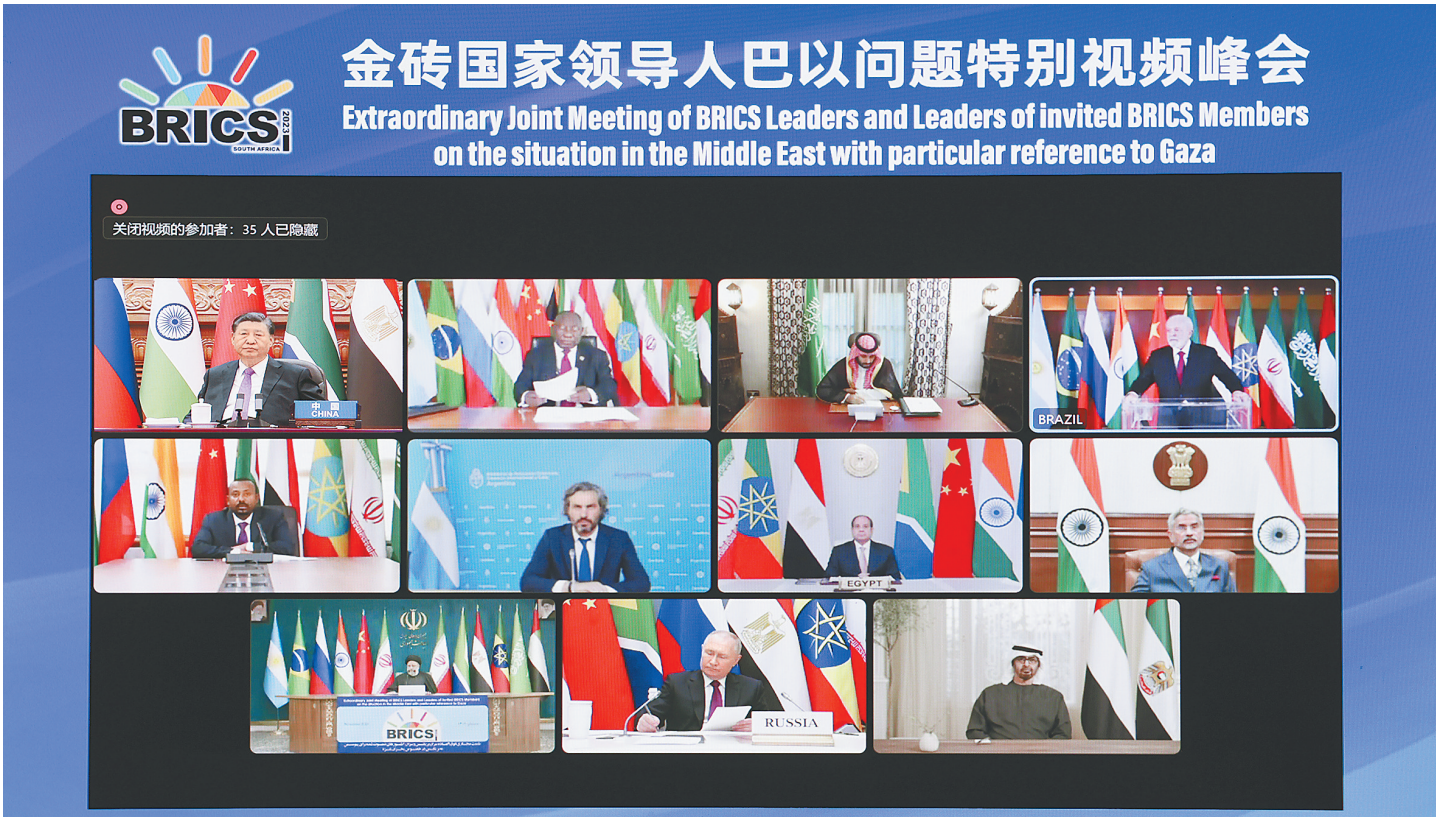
BRICS 2023 SOUTH AFRICA

金砖国家领导人巴以问题特别视频峰会

Extraordinary Joint Meeting of BRICS Leaders and Leaders of invited BRICS Members on the situation in the Middle East with particular reference to Gaza

关闭视频的参加者：35 人已隐藏

中国 CHINA

BRAZIL

EGYPT

BRICS

RUSSIA